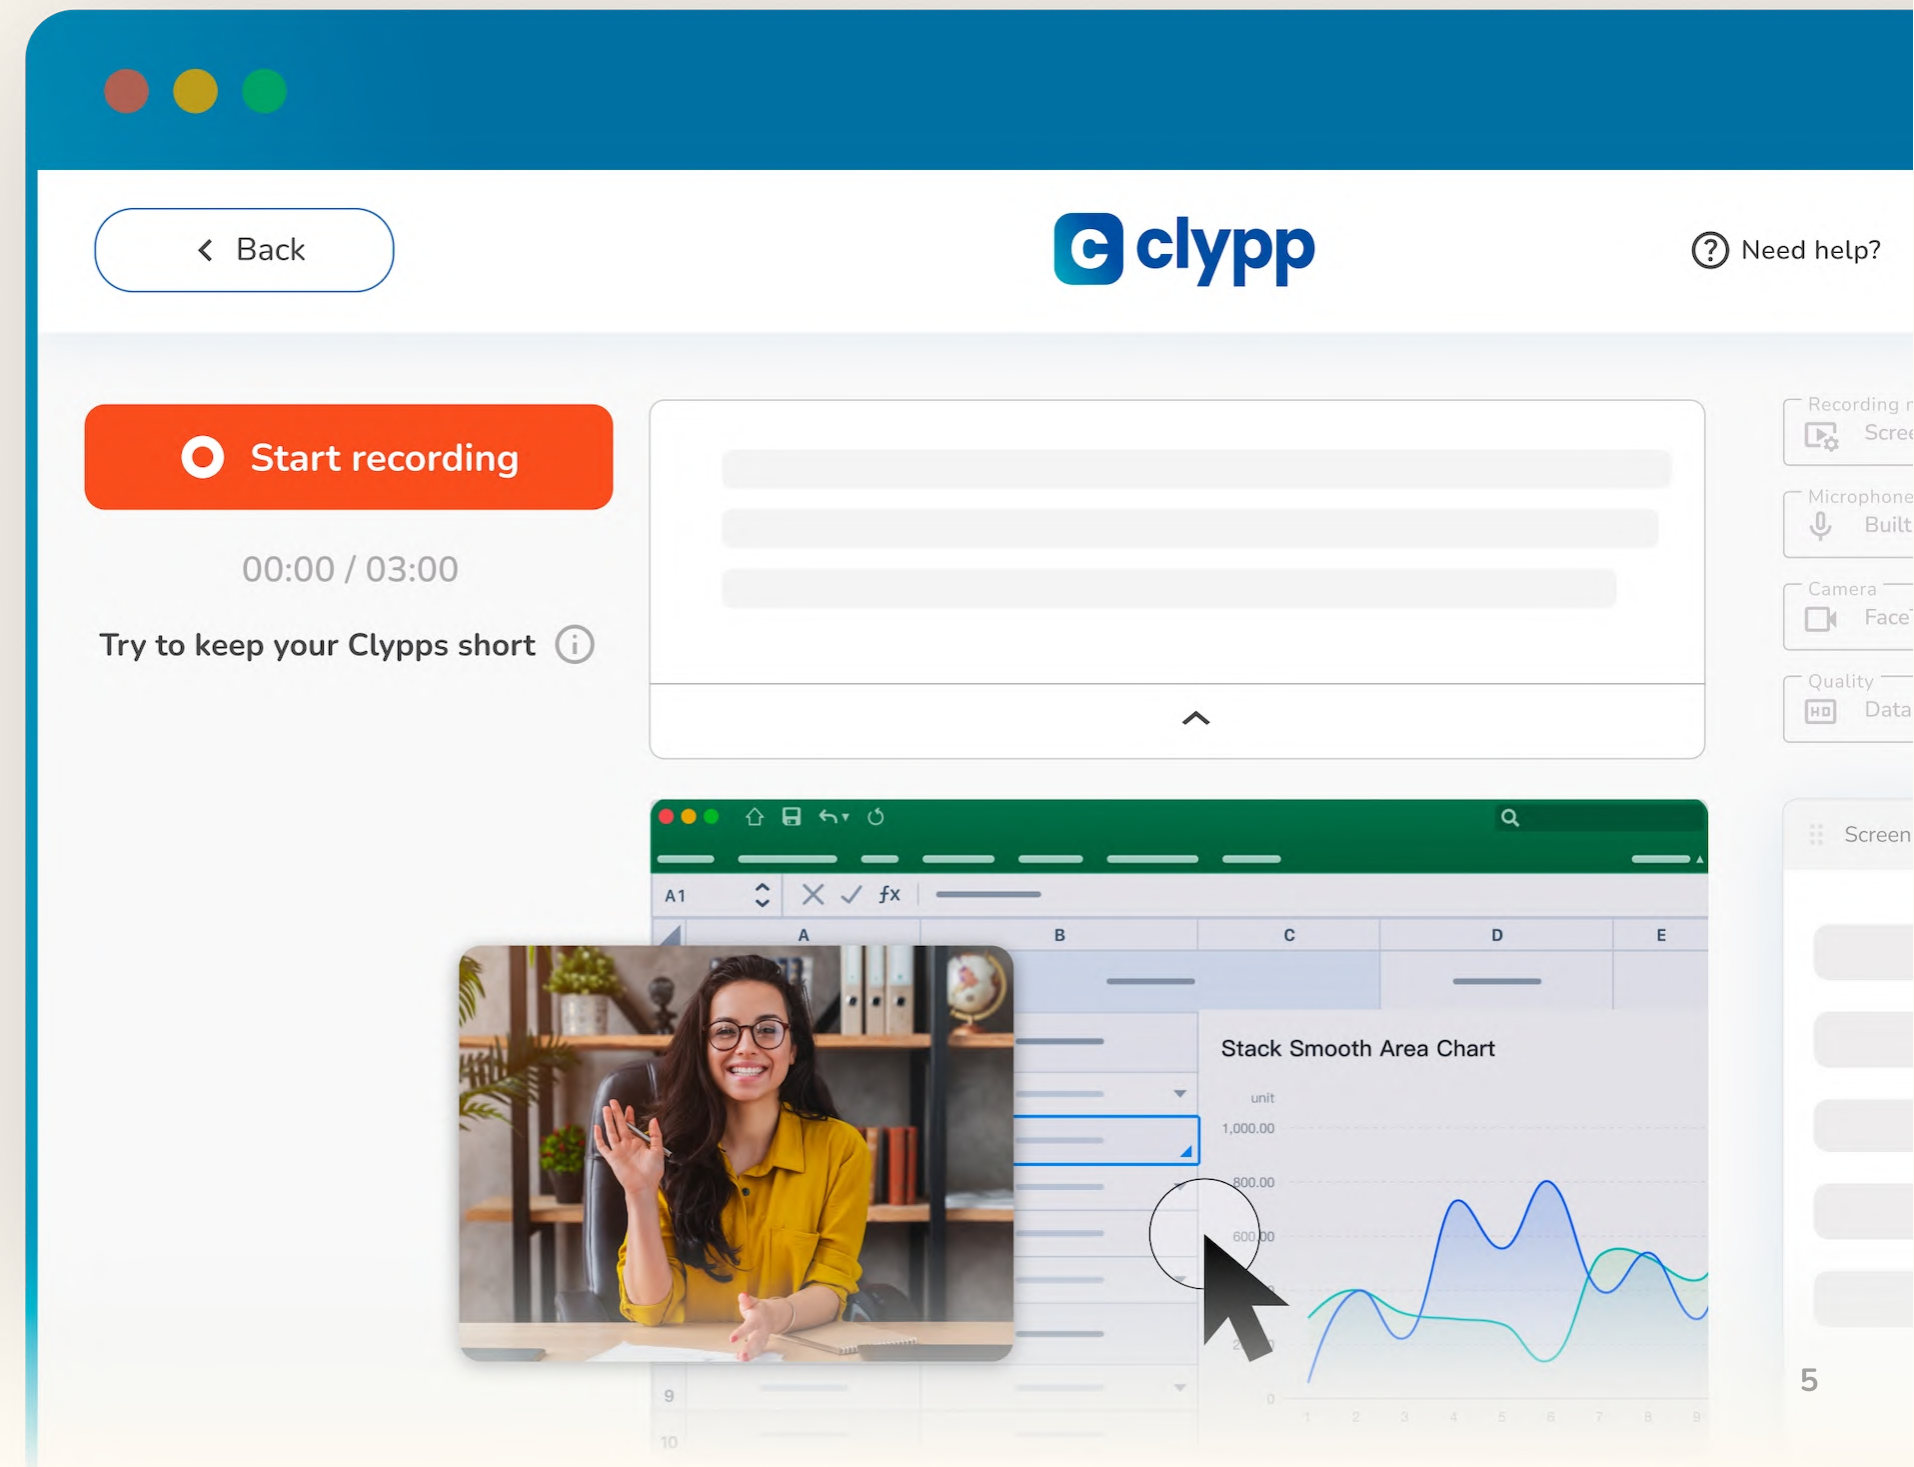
Back

clypp

Need help?

Start recording

00:00 / 03:00

Try to keep your Clypps short

Recording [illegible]
Scre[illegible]

Microphone
Built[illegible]

Camera
Face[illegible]

Quality
Data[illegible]

A1

$fx$

| A | B | C | D | E |
|---|---|---|---|---|

Stack Smooth Area Chart

unit

1,000.00

800.00

600.00

0

1 2 3 4 5 6 7 8 9

9

10

Screen

5